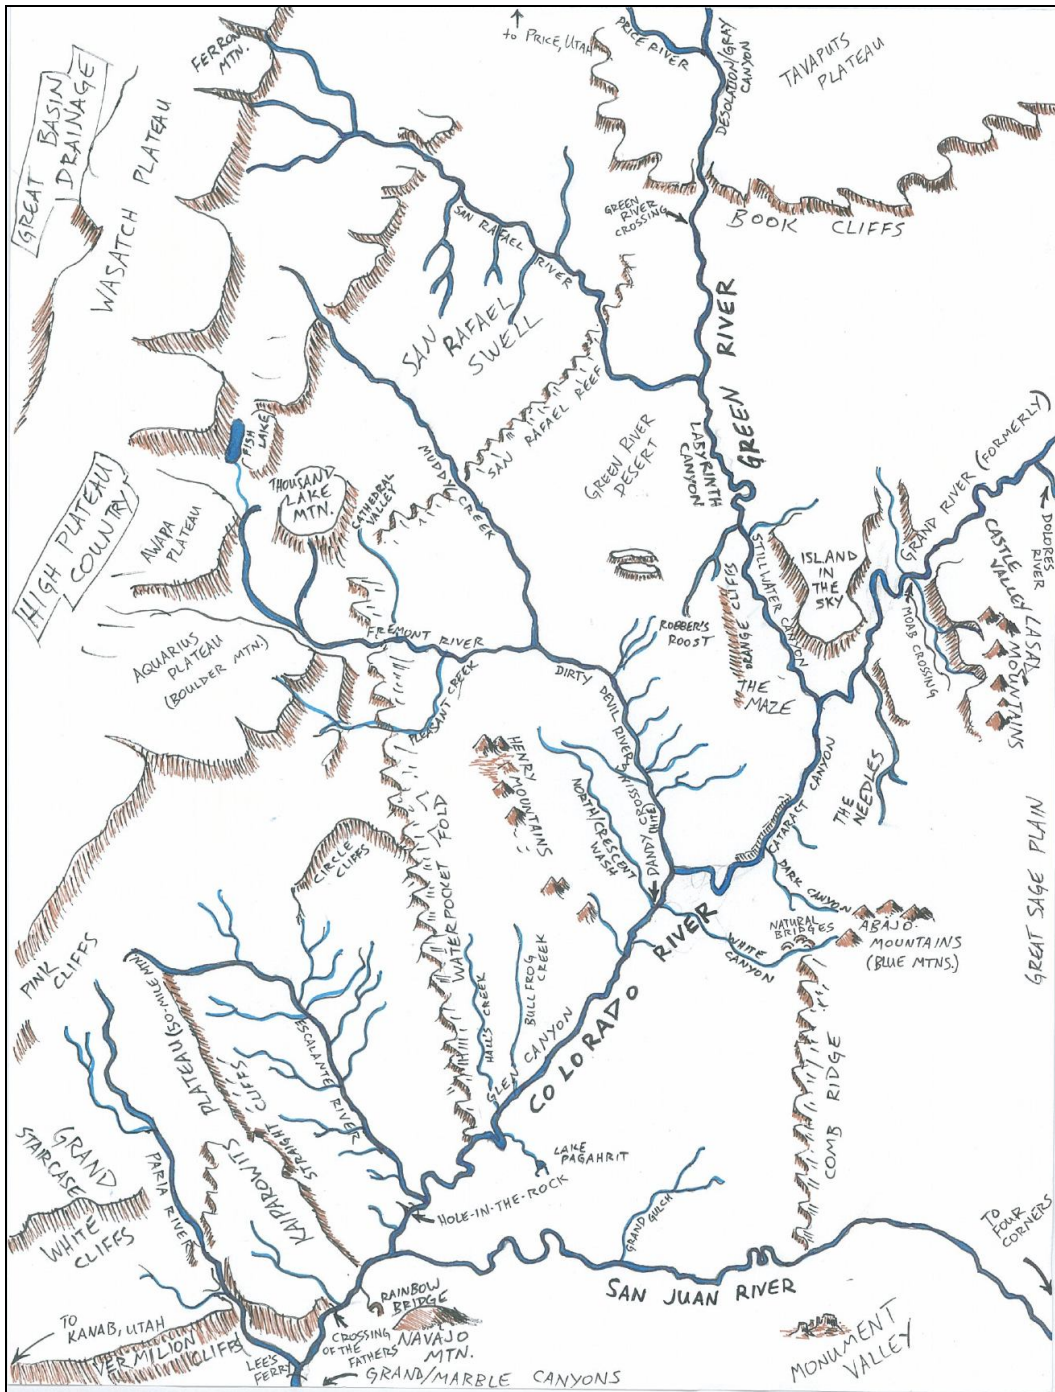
GREAT BASIN DRAINAGE
FERRON MTN.
to PRICE, UTAH
PRICE RIVER
DESOLATION/GRAY CANYON
TAVAPUTS PLATEAU
WASATCH PLATEAU
SAN RAFAEL RIVER
GREEN RIVER CROSSING
BOOK CLIFFS
SAN RAFAEL SWELL
GREEN RIVER
SAN RAFAEL REEF
FISH LAKE
MUDDY CREEK
GREEN RIVER DESERT
LABYRINTH CANYON
HIGH PLATEAU COUNTRY
THOUSAND LAKE MTN.
CATHEDRAL VALLEY
AWAPA PLATEAU
STILLWATER CANYON
ISLAND IN THE SKY
GRAND RIVER (FORMERLY)
DOLORES RIVER
CASTLE VALLEY
LASAL MOUNTAINS
MOAB CROSSING
FREMONT RIVER
ROBBER'S ROOST
ORANGE CLIFFS
AQUARIUS PLATEAU (BOULDER MTN.)
PLEASANT CREEK
DIRTY DEVIL RIVER
THE MAZE
HENRY MOUNTAINS
NORTH/CRESCENT WASH
MISSOURI
DANDY CROSSING (HITE)
CATARACT CANYON
THE NEEDLES
WATERPOCKET FOLD
CIRCLE CLIFFS
DARK CANYON
NATURAL BRIDGES
ABAJO MOUNTAINS (BLUE MTNS.)
GREAT SAGE PLAIN
PINK CLIFFS
HALLS CREEK
BULL FROG CREEK
COLORADO RIVER
WHITE CANYON
PLATEAU (50-MILE MTN.)
KAIPAROWITS
STRAIGHT CLIFFS
ESCALANTE RIVER
GLEN CANYON
COMB RIDGE
GRAND STAIRCASE
PARIA RIVER
LAKE PAGAHRIT
WHITE CLIFFS
HOLE-IN-THE-ROCK
GRAND GULCH
TO FOUR CORNERS
SAN JUAN RIVER
RAINBOW BRIDGE
TO KANAB, UTAH
VERMILION CLIFFS
LEE'S FERRY
CROSSING OF THE FATHERS
NAVAJO MTN.
GRAND/MARBLE CANYONS
MONUMENT VALLEY